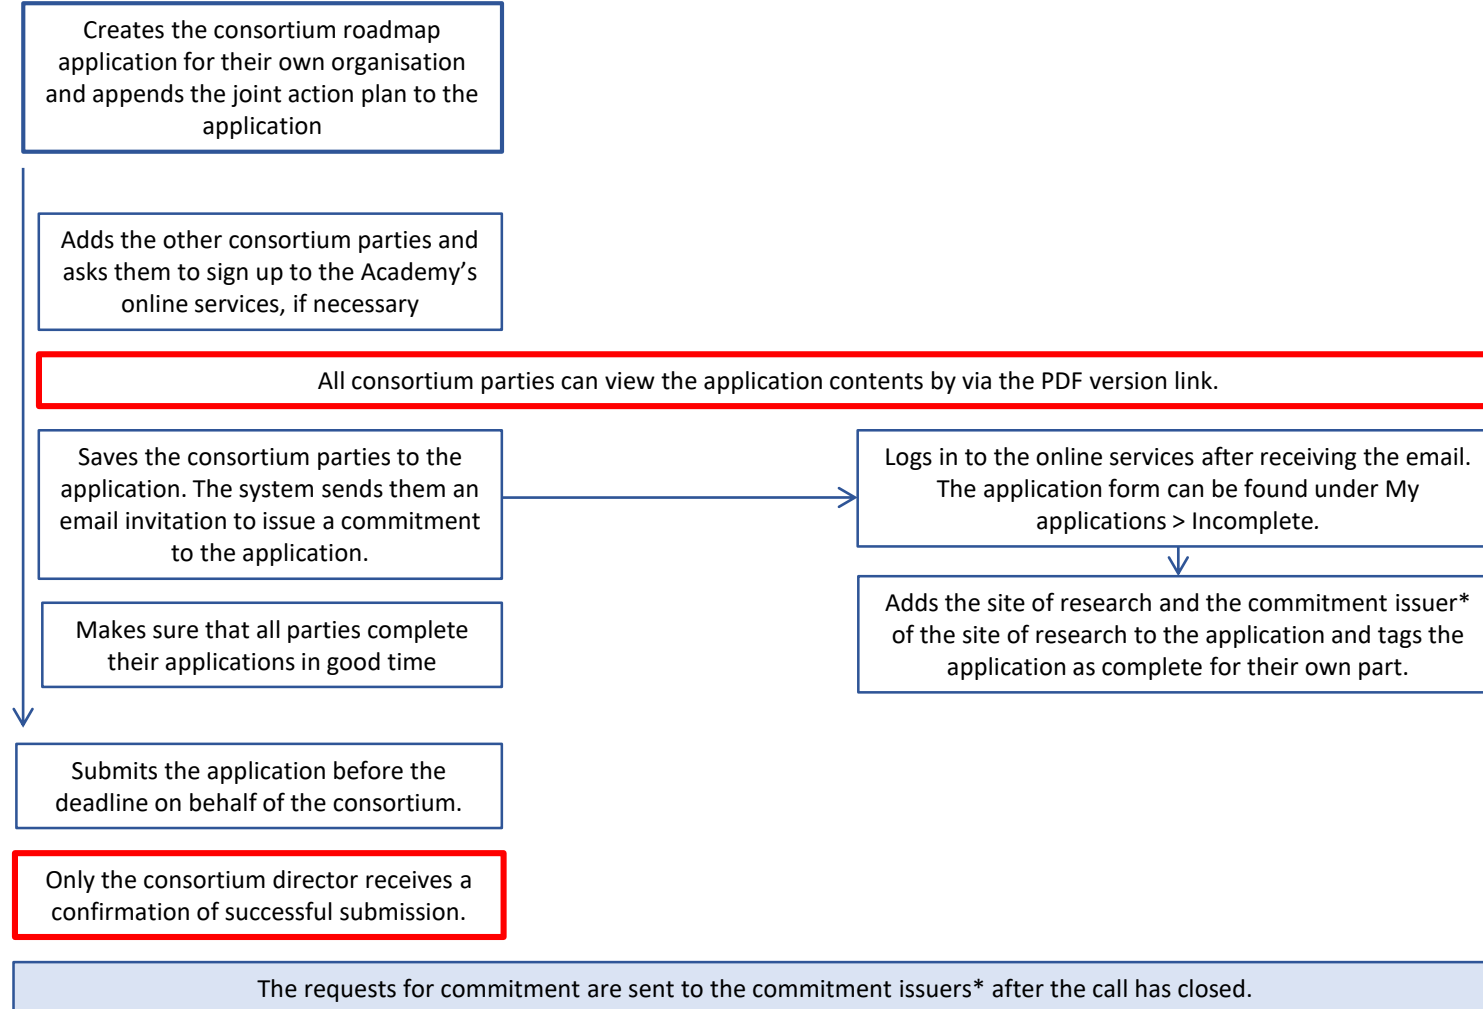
Creates the consortium roadmap application for their own organisation and appends the joint action plan to the application

Adds the other consortium parties and asks them to sign up to the Academy's online services, if necessary

All consortium parties can view the application contents by via the PDF version link.

Saves the consortium parties to the application. The system sends them an email invitation to issue a commitment to the application.

Logs in to the online services after receiving the email. The application form can be found under My applications > Incomplete.

Adds the site of research and the commitment issuer* of the site of research to the application and tags the application as complete for their own part.

Makes sure that all parties complete their applications in good time

Submits the application before the deadline on behalf of the consortium.

Only the consortium director receives a confirmation of successful submission.

The requests for commitment are sent to the commitment issuers* after the call has closed.